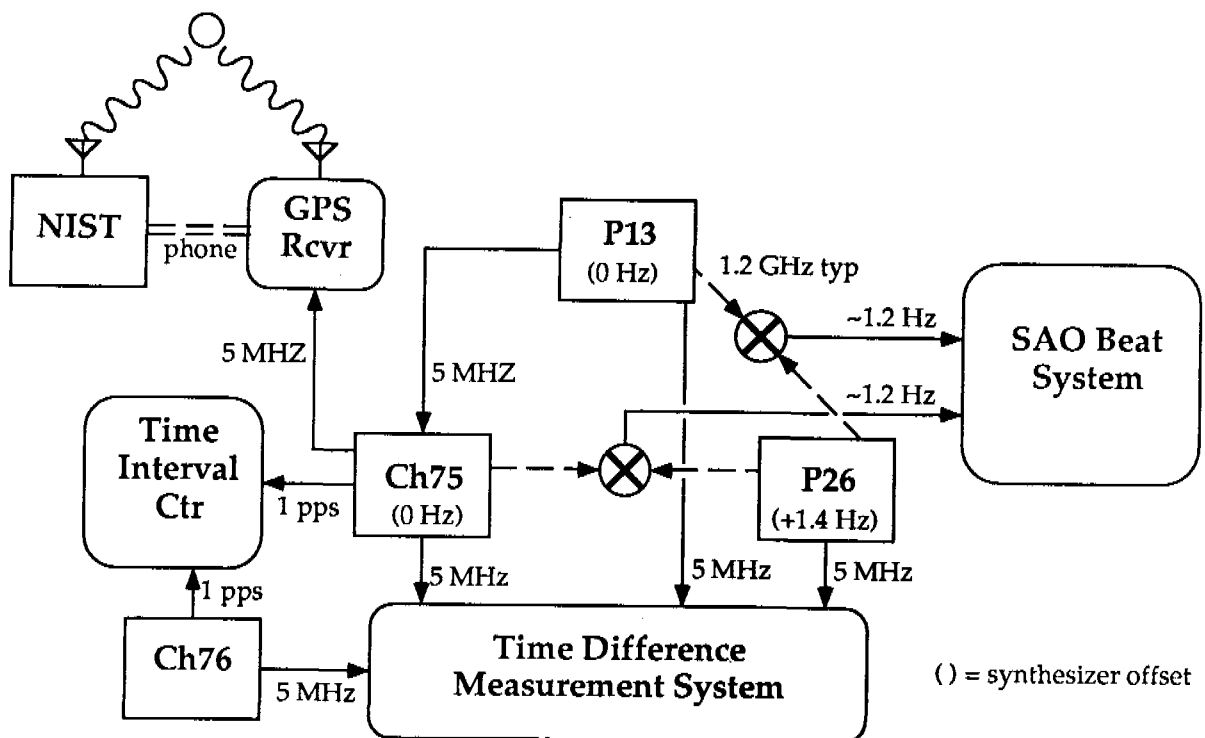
NIST

phone

GPS Rcvr

P13
(0 Hz)

1.2 GHz typ

~1.2 Hz

SAO Beat System

5 MHZ

5 MHZ

~1.2 Hz

Time Interval Ctr

Ch75
(0 Hz)

P26
(+1.4 Hz)

1 pps

5 MHz

5 MHz

5 MHz

1 pps

Ch76

5 MHz

Time Difference Measurement System

( ) = synthesizer offset